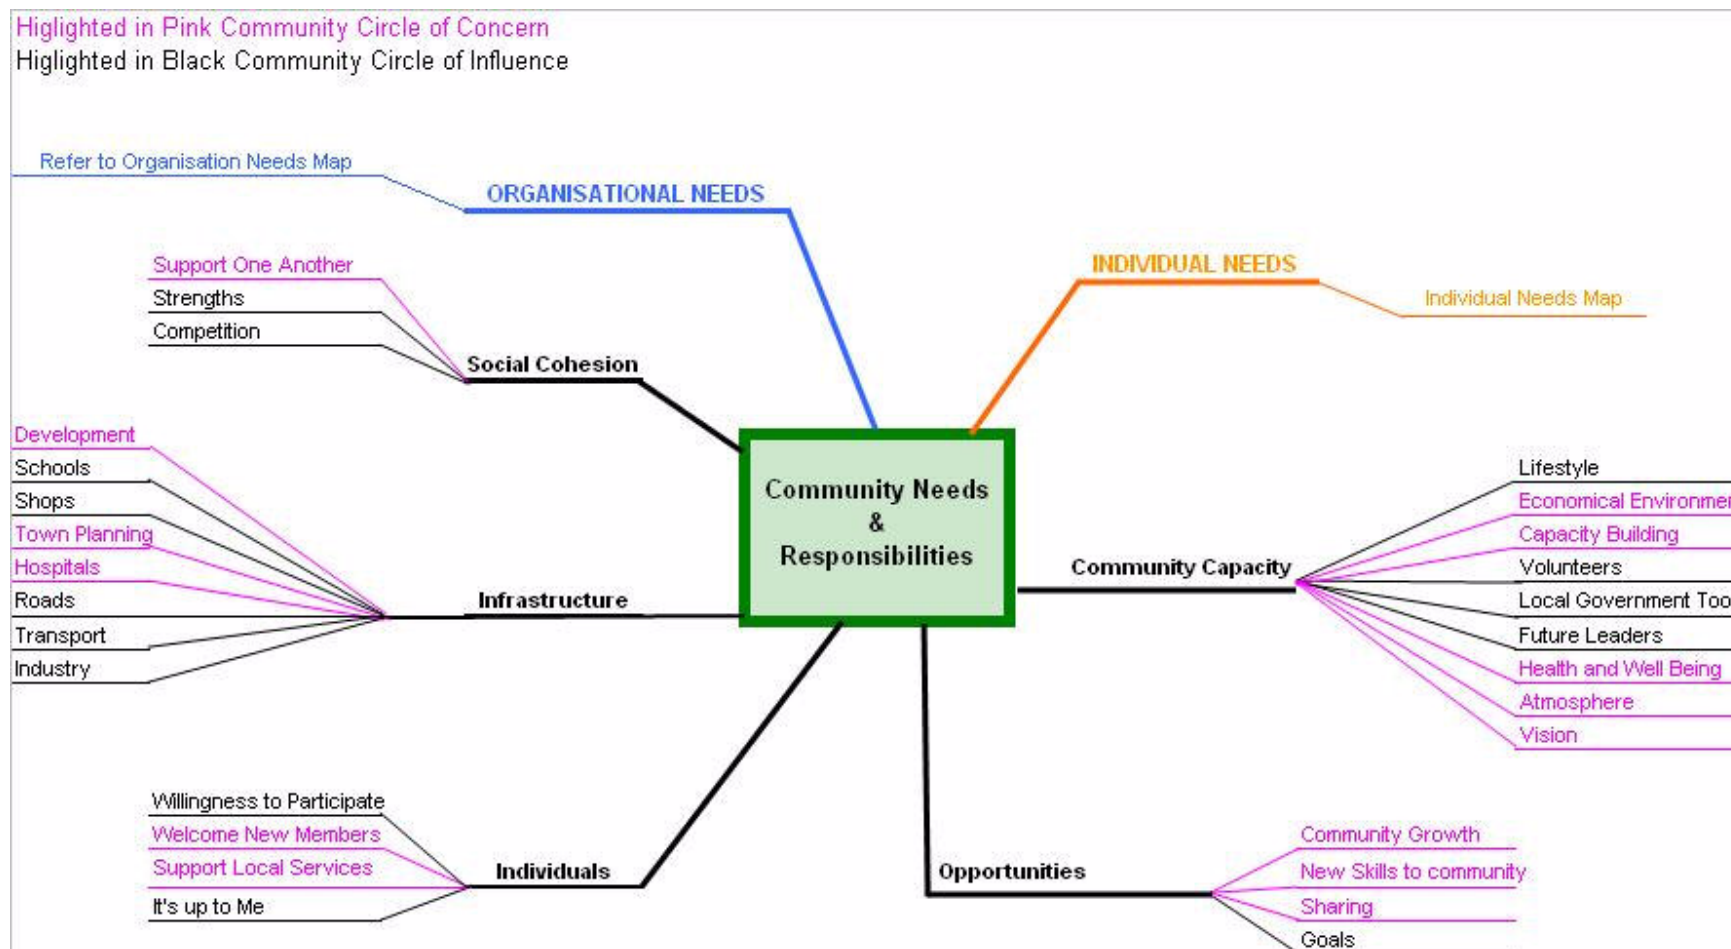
Higlighted in Pink Community Circle of Concern
Higlighted in Black Community Circle of Influence

Refer to Organisation Needs Map

ORGANISATIONAL NEEDS

INDIVIDUAL NEEDS

Individual Needs Map

Support One Another
Strengths
Competition

Social Cohesion

Development
Schools
Shops
Town Planning
Hospitals
Roads
Transport
Industry

Infrastructure

Community Needs & Responsibilities

Community Capacity

Lifestyle
Economical Environme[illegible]
Capacity Building
Volunteers
Local Government Too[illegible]
Future Leaders
Health and Well Being
Atmosphere
Vision

Willingness to Participate
Welcome New Members
Support Local Services
It's up to Me

Individuals

Opportunities

Community Growth
New Skills to community
Sharing
Goals